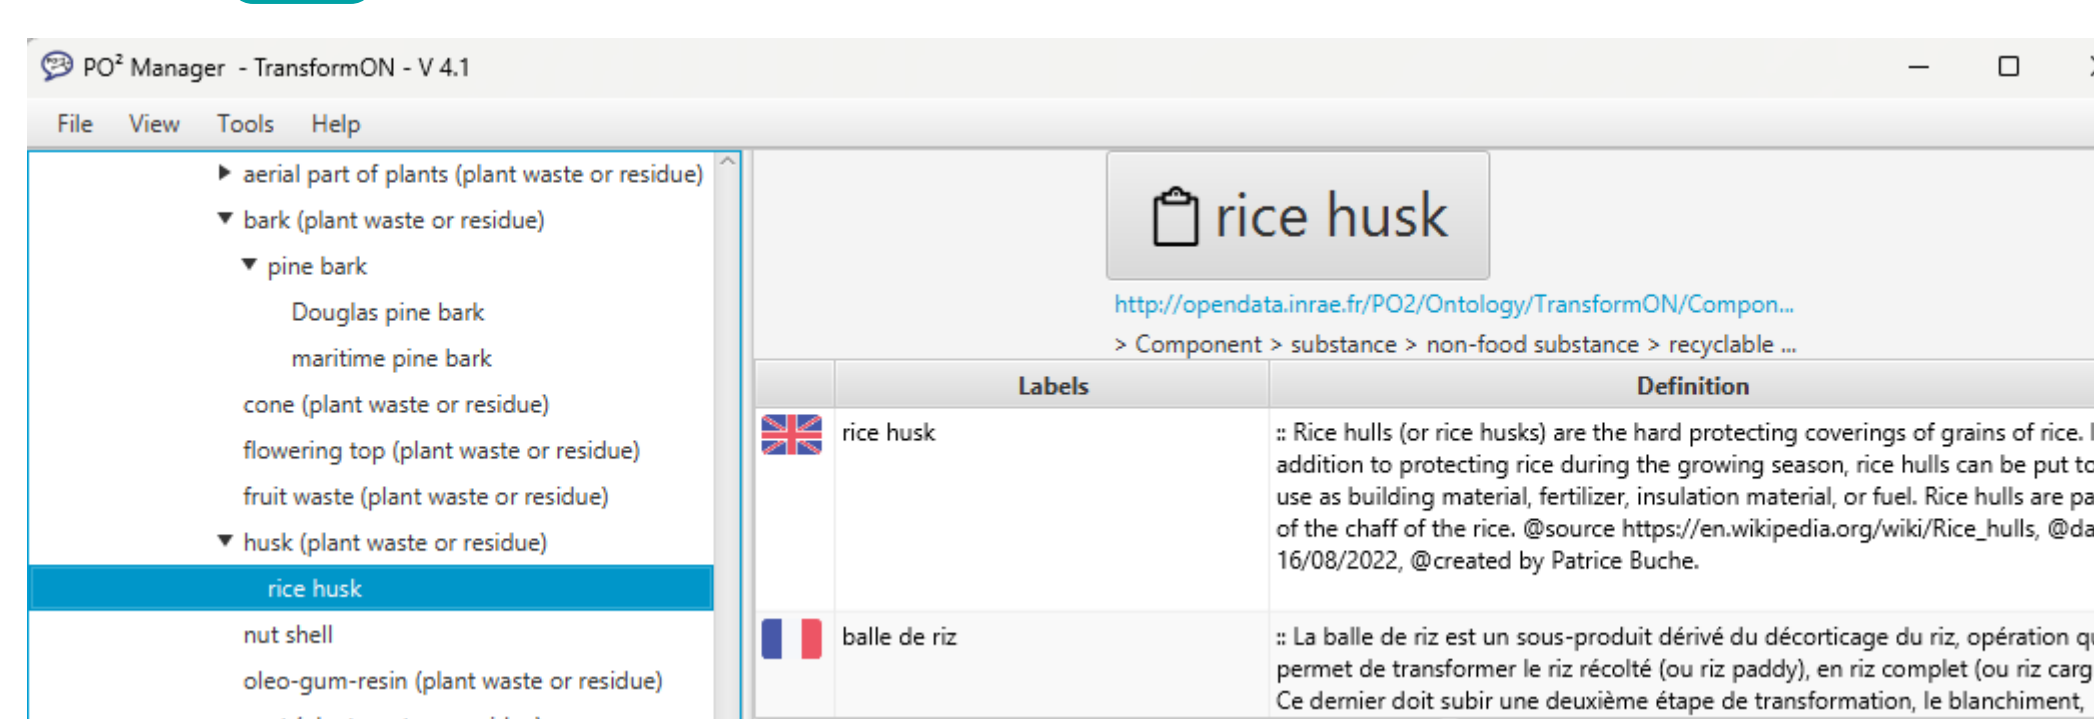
PO² Manager - TransformON - V 4.1

File View Tools Help

aerial part of plants (plant waste or residue)
bark (plant waste or residue)
pine bark
Douglas pine bark
maritime pine bark
cone (plant waste or residue)
flowering top (plant waste or residue)
fruit waste (plant waste or residue)
husk (plant waste or residue)
rice husk
nut shell
oleo-gum-resin (plant waste or residue)

rice husk

http://opendata.inrae.fr/PO2/Ontology/TransformON/Compon...

> Component > substance > non-food substance > recyclable ...

| | Labels | Definition |
|---|---|---|
| | rice husk | :: Rice hulls (or rice husks) are the hard protecting coverings of grains of rice. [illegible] addition to protecting rice during the growing season, rice hulls can be put t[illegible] use as building material, fertilizer, insulation material, or fuel. Rice hulls are pa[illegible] of the chaff of the rice. @source https://en.wikipedia.org/wiki/Rice_hulls, @da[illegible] 16/08/2022, @created by Patrice Buche. |
| | balle de riz | :: La balle de riz est un sous-produit dérivé du décorticage du riz, opération q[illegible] permet de transformer le riz récolté (ou riz paddy), en riz complet (ou riz carg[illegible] Ce dernier doit subir une deuxième étape de transformation, le blanchiment, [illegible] |